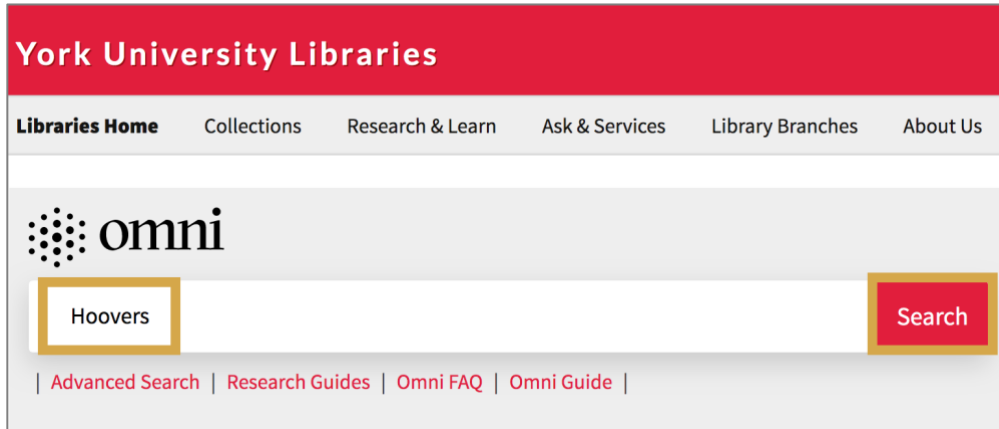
York University Libraries

Libraries Home | Collections | Research & Learn | Ask & Services | Library Branches | About Us

omni

Hoovers

Search

| Advanced Search | Research Guides | Omni FAQ | Omni Guide |